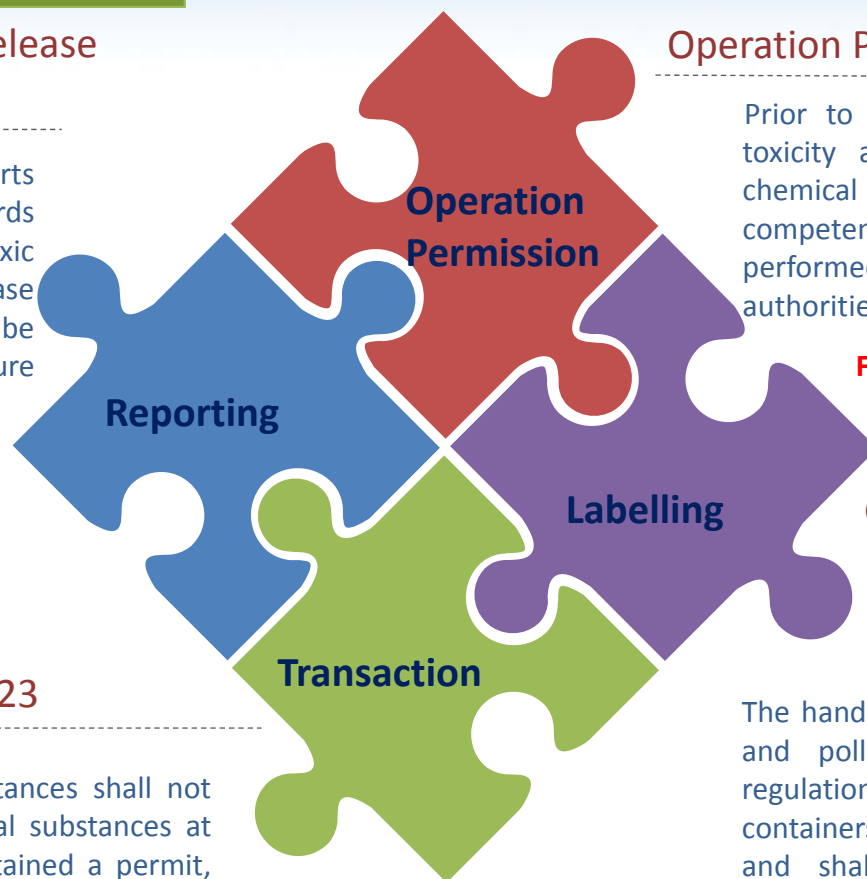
elease

rts
rds
xic
ase
be
ure

23

tances shall not
al substances at
tained a permit,

Operation Permission

Reporting

Labelling

Transaction

Operation P

Prior to
toxicity a
chemical
competen
performed
authoritie

F

The hand
and poll
regulation
containers
and shal